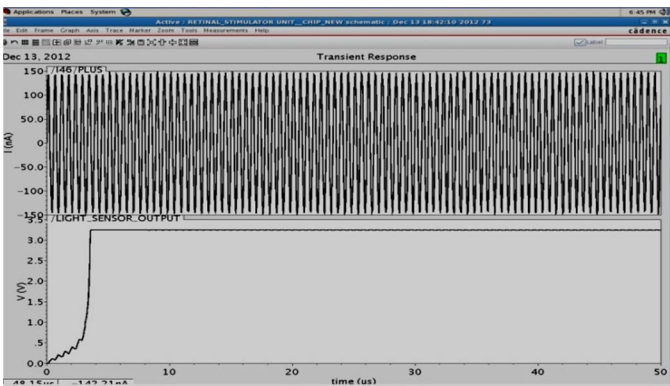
Applications Places System

6:45 PM

Active : RETINAL_STIMULATOR UNIT__CHIP_NEW schematic : Dec 13 18:42:10 2012 73

le Edit Frame Graph Axis Trace Marker Zoom Tools Measurements Help

cādence

Label

Dec 13, 2012

Transient Response

I46 PLUS

150

100

50.0

0

-50.0

-100

-150

I (nA)

LIGHT_SENSOR_OUTPUT

3.5

3.0

2.5

2.0

1.5

1.0

.5

0.0

V (V)

0

10

20

30

40

50

time (us)

48.15us

-142.21nA